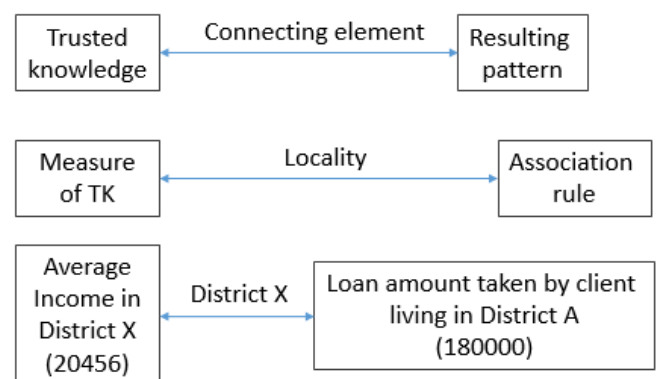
Trusted knowledge

Connecting element

Resulting pattern

Measure of TK

Locality

Association rule

Average Income in District X (20456)

District X

Loan amount taken by client living in District A (180000)